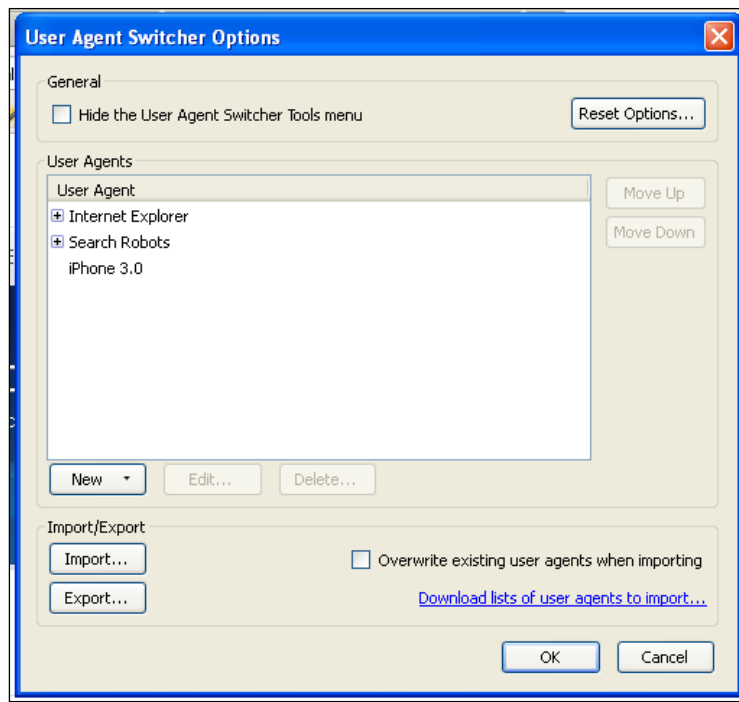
User Agent Switcher Options

General

Hide the User Agent Switcher Tools menu

Reset Options...

User Agents

User Agent

Internet Explorer

Search Robots

iPhone 3.0

Move Up

Move Down

New

Edit...

Delete...

Import/Export

Import...

Overwrite existing user agents when importing

Export...

Download lists of user agents to import...

OK

Cancel